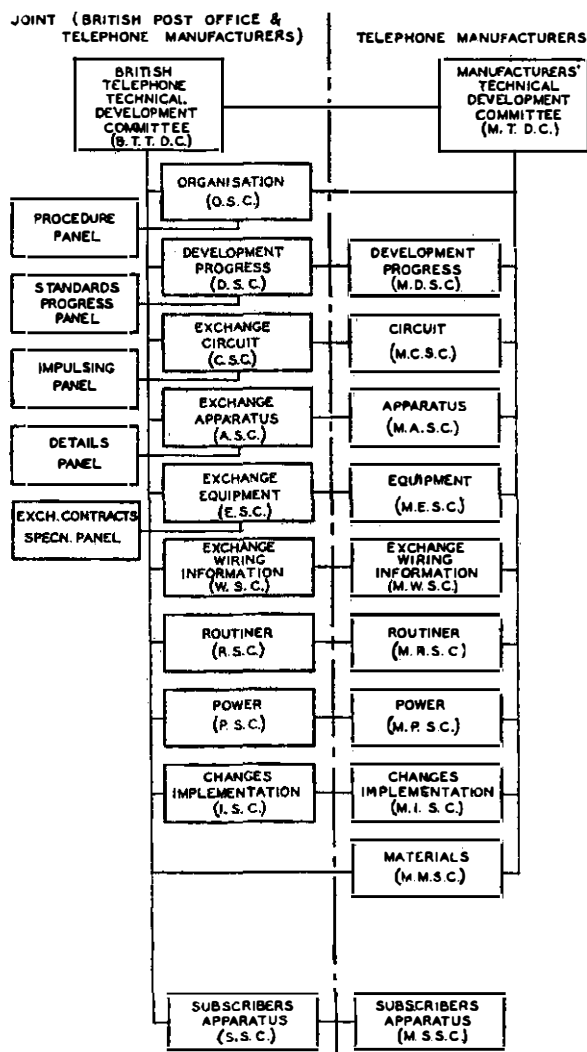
JOINT (BRITISH POST OFFICE & TELEPHONE MANUFACTURERS)

TELEPHONE MANUFACTURERS

BRITISH TELEPHONE TECHNICAL DEVELOPMENT COMMITTEE (B. T. T. D. C.)

MANUFACTURERS' TECHNICAL DEVELOPMENT COMMITTEE (M. T. D. C.)

ORGANISATION (O. S. C.)

PROCEDURE PANEL

DEVELOPMENT PROGRESS (D. S. C.)

DEVELOPMENT PROGRESS (M. D. S. C)

STANDARDS PROGRESS PANEL

EXCHANGE CIRCUIT (C. S. C.)

CIRCUIT (M. C. S. C.)

IMPULSING PANEL

EXCHANGE APPARATUS (A. S. C.)

APPARATUS (M. A. S. C.)

DETAILS PANEL

EXCHANGE EQUIPMENT (E. S. C.)

EQUIPMENT (M. E. S. C.)

EXCH. CONTRACTS SPECN. PANEL

EXCHANGE WIRING INFORMATION (W. S. C.)

EXCHANGE WIRING INFORMATION (M. W. S. C.)

ROUTINER (R. S. C.)

ROUTINER (M. R. S. C)

POWER (P. S. C.)

POWER (M. P. S. C.)

CHANGES IMPLEMENTATION (I. S. C.)

CHANGES IMPLEMENTATION (M. I. S. C.)

MATERIALS (M. M. S. C.)

SUBSCRIBERS APPARATUS (S. S. C.)

SUBSCRIBERS APPARATUS (M. S. S. C.)